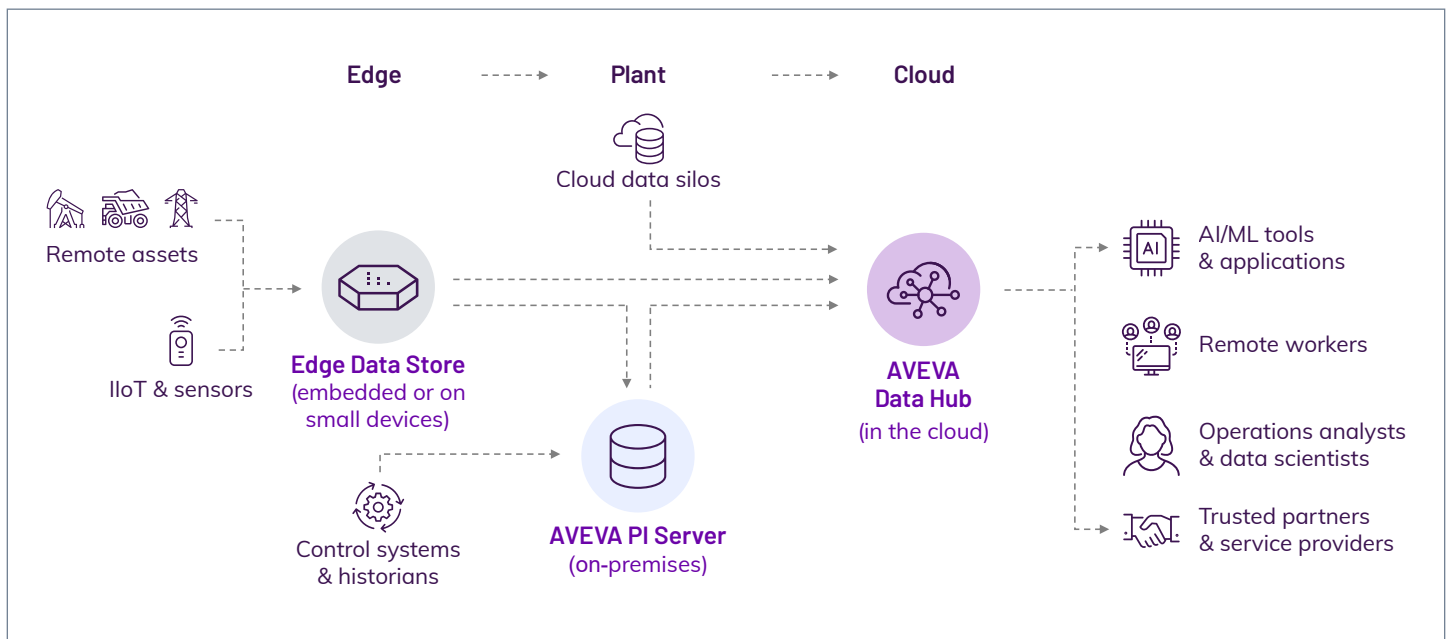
Edge

Plant

Cloud

Cloud data silos

Remote assets

IIoT & sensors

Edge Data Store
(embedded or on small devices)

Control systems & historians

AVEVA PI Server
(on-premises)

AI

AVEVA Data Hub
(in the cloud)

AI/ML tools & applications

Remote workers

Operations analysts & data scientists

Trusted partners & service providers